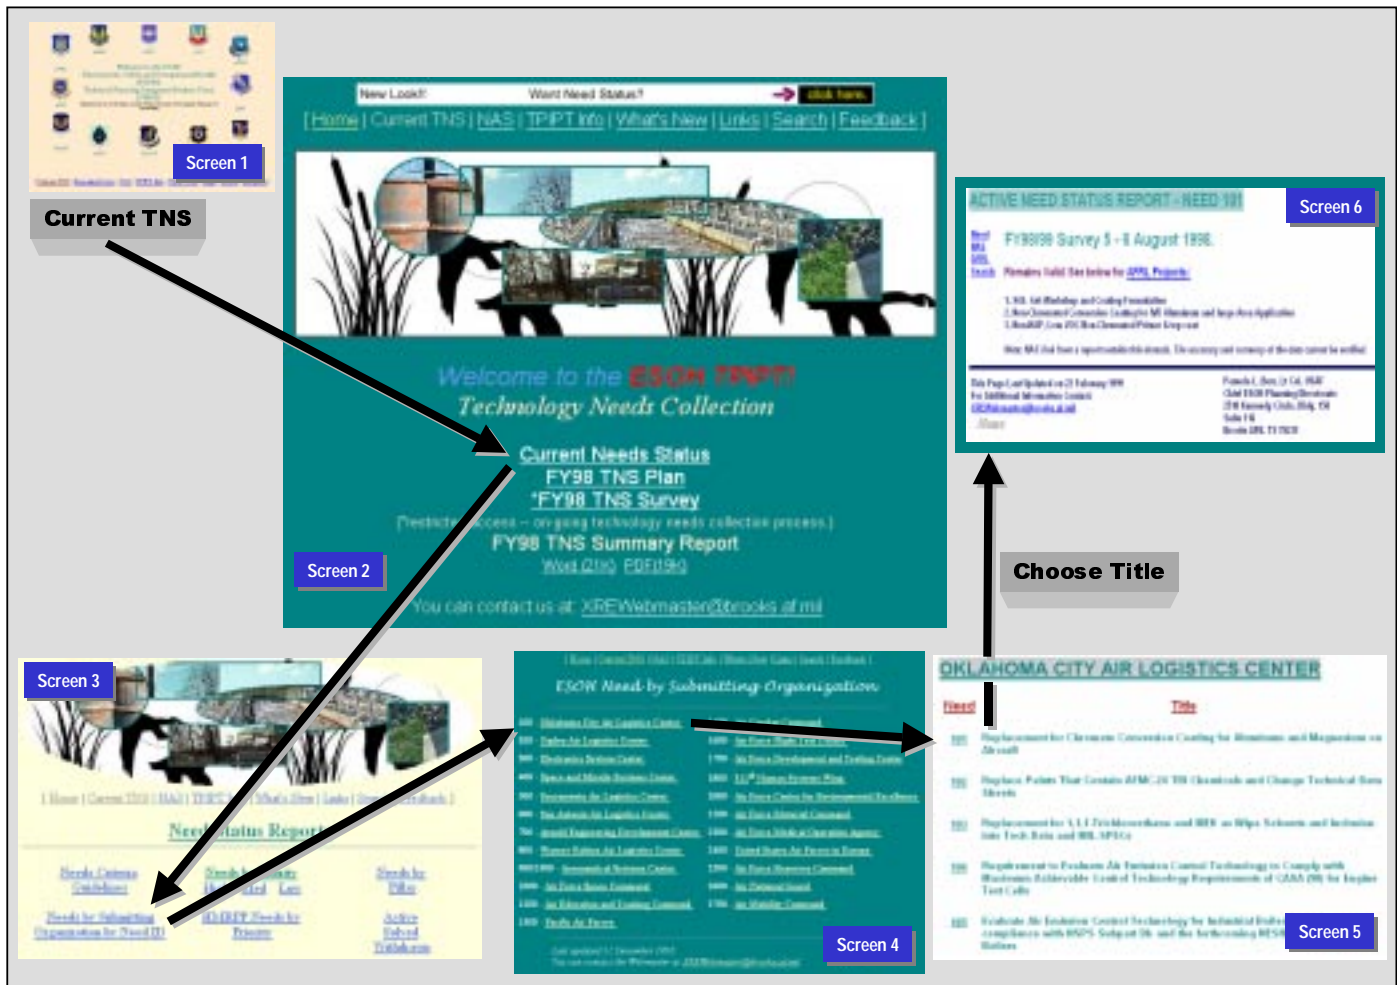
Screen 1

Current TNS

New Look!! Want Need Status? click here.

[ Home | Current TNS | NAS | TPIPT Info | What's New | Links | Search | Feedback ]

Welcome to the ESOH TPIPT! Technology Needs Collection

Current Needs Status
FY98 TNS Plan
*FY98 TNS Survey
[Restricted access -- on-going technology needs collection process.]
FY98 TNS Summary Report
Word (21k) PDF(18k)

You can contact us at: XREWebmaster@brooks.af.mil

Screen 2

ACTIVE NEED STATUS REPORT - NEED 181

Screen 6

FY98/99 Survey 5 - 8 August 1998.

Choose Title

Screen 3

Need Status Report

Screen 4

ESOH Need by Submitting Organization

OKLAHOMA CITY AIR LOGISTICS CENTER

Need Title

Screen 5